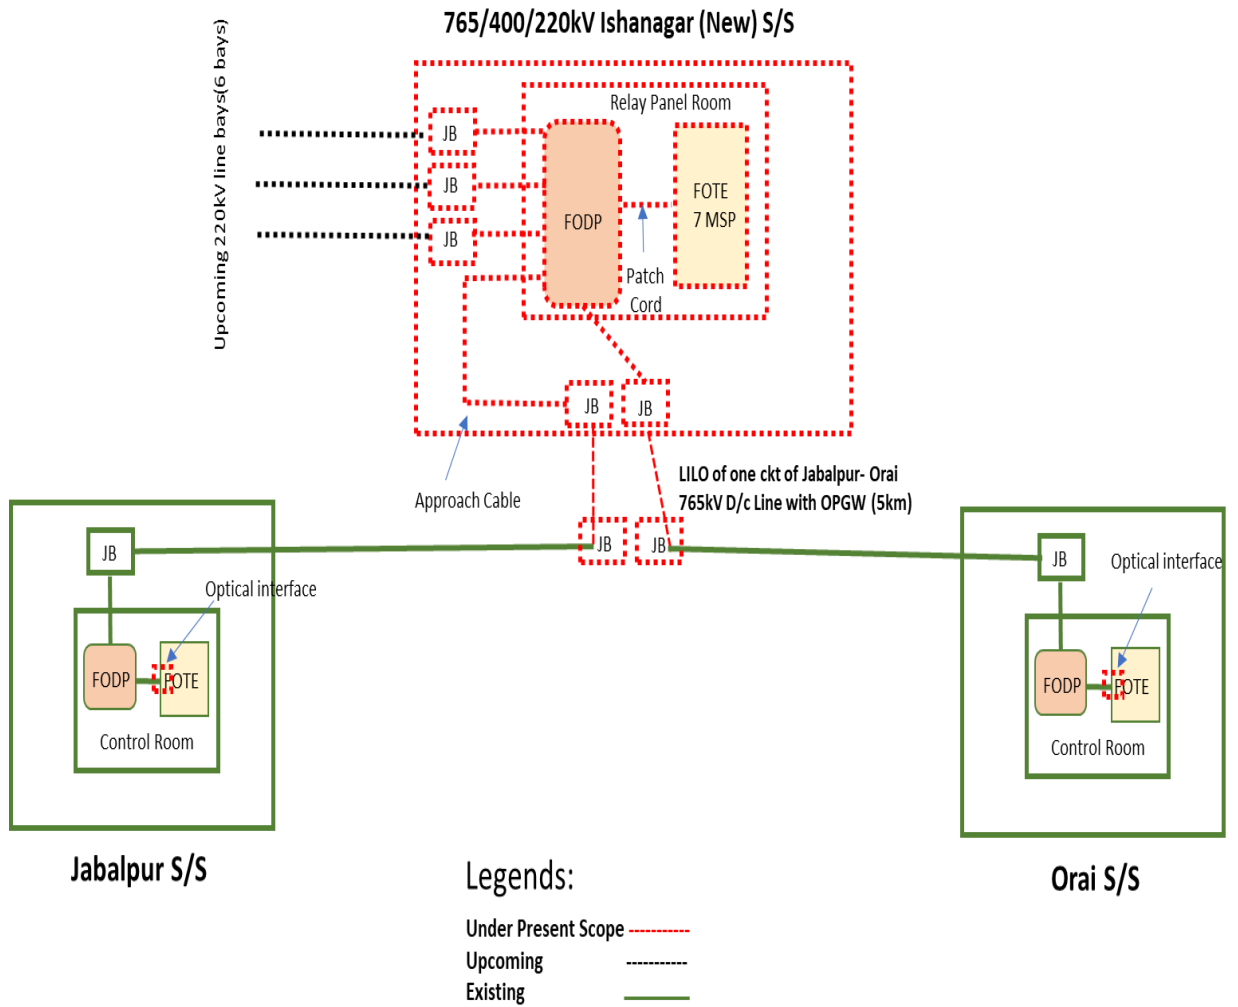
765/400/220kV Ishanagar (New) S/S

Upcoming 220kV line bays(6 bays)

JB

JB

JB

Relay Panel Room

FODP

FOTE 7 MSP

Patch Cord

JB

JB

Approach Cable

LILO of one ckt of Jabalpur- Orai 765kV D/c Line with OPGW (5km)

JB

JB

JB

Optical interface

FODP

FOTE

Control Room

JB

Optical interface

FODP

FOTE

Control Room

Jabalpur S/S

Orai S/S

Legends:

Under Present Scope

Upcoming

Existing